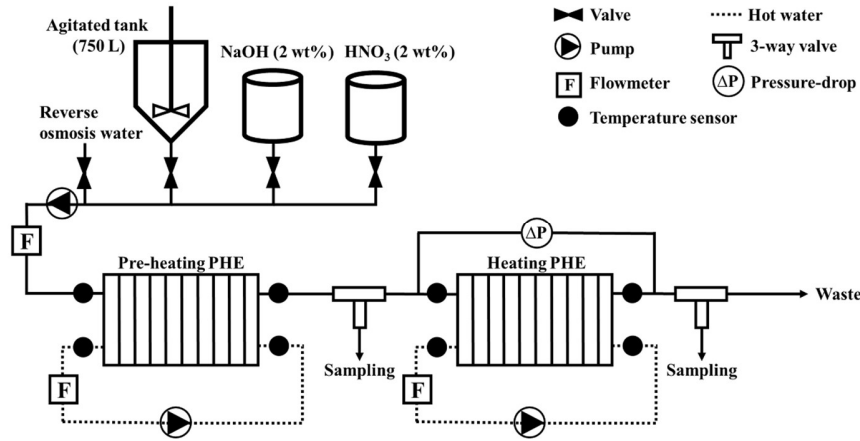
Agitated tank (750 L)

NaOH (2 wt%)

$HNO_3$ (2 wt%)

Valve

Pump

F Flowmeter

Temperature sensor

Hot water

3-way valve

$\Delta P$ Pressure-drop

Reverse osmosis water

F

$\Delta P$

Pre-heating PHE

Heating PHE

Waste

Sampling

Sampling

F

F